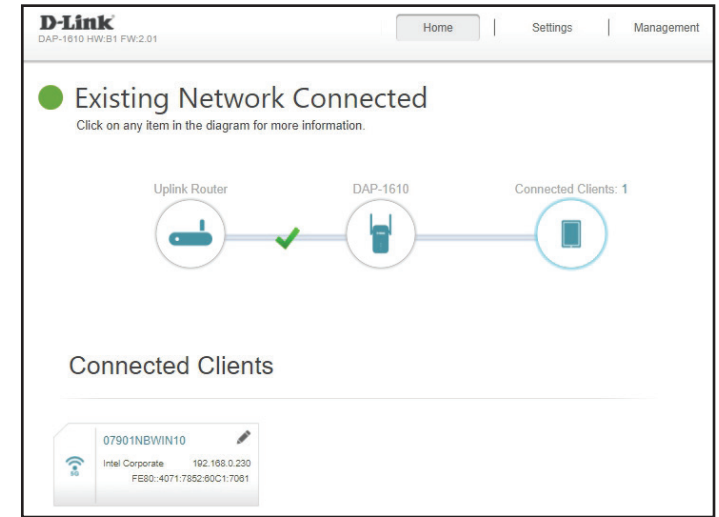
D-Link
DAP-1610 HW:B1 FW:2.01

Home | Settings | Management

Existing Network Connected
Click on any item in the diagram for more information.

Uplink Router
DAP-1610
Connected Clients: 1

Connected Clients

07901NBWIN10
Intel Corporate 192.168.0.230
FE80::4071:7852:60C1:7061
5G